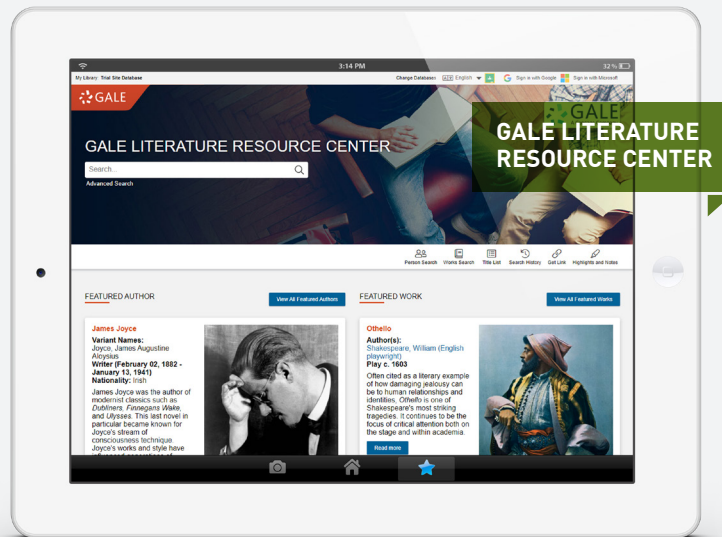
3:14 PM

32 %

My Library Trial Site Database

Change Databases English Sign in with Google Sign in with Microsoft

GALE

GALE LITERATURE RESOURCE CENTER

Search...

Advanced Search

GALE

GALE LITERATURE RESOURCE CENTER

Person Search Works Search Title List Search History Get Link Highlights and Notes

FEATURED AUTHOR

View All Featured Authors

James Joyce

Variant Names: Joyce, James Augustine Aloysius

Writer (February 02, 1882 - January 13, 1941)

Nationality: Irish

James Joyce was the author of modernist classics such as *Dubliners*, *Finnegans Wake*, and *Ulysses*. This last novel in particular became known for Joyce's stream of consciousness technique. Joyce's works and style have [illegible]

FEATURED WORK

View All Featured Works

Othello

Author(s): Shakespeare, William (English playwright)

Play c. 1603

Often cited as a literary example of how damaging jealousy can be to human relationships and identities, *Othello* is one of Shakespeare's most striking tragedies. It continues to be the focus of critical attention both on the stage and within academia.

Read more